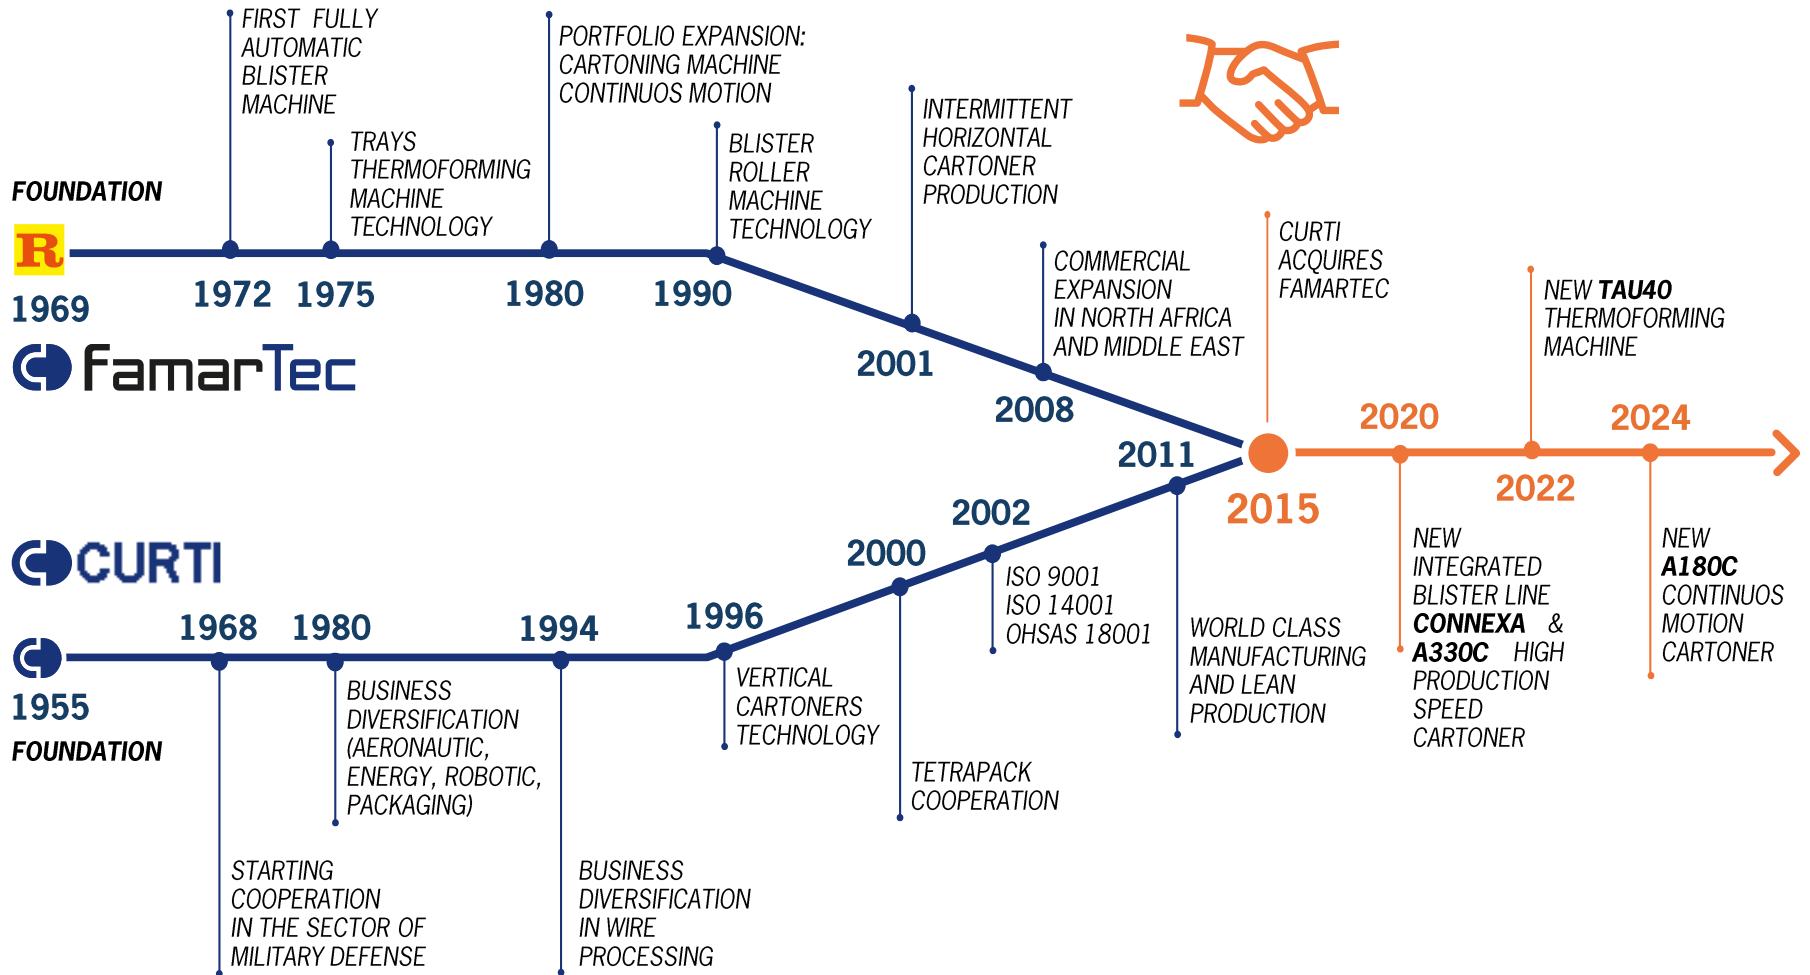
FOUNDATION

R

1969

FamarTec

FIRST FULLY AUTOMATIC BLISTER MACHINE

1972

TRAYS THERMOFORMING MACHINE TECHNOLOGY

1975

PORTFOLIO EXPANSION: CARTONING MACHINE CONTINUOS MOTION

1980

BLISTER ROLLER MACHINE TECHNOLOGY

1990

INTERMITTENT HORIZONTAL CARTONER PRODUCTION

2001

COMMERCIAL EXPANSION IN NORTH AFRICA AND MIDDLE EAST

2008

CURTI ACQUIRES FAMARTEC

2015

2020

NEW INTEGRATED BLISTER LINE **CONNEXA** & **A330C** HIGH PRODUCTION SPEED CARTONER

NEW **TAU40** THERMOFORMING MACHINE

2022

2024

NEW **A180C** CONTINUOS MOTION CARTONER

CURTI

1955

FOUNDATION

1968

STARTING COOPERATION IN THE SECTOR OF MILITARY DEFENSE

1980

BUSINESS DIVERSIFICATION (AERONAUTIC, ENERGY, ROBOTIC, PACKAGING)

1994

BUSINESS DIVERSIFICATION IN WIRE PROCESSING

1996

VERTICAL CARTONERS TECHNOLOGY

2000

TETRAPACK COOPERATION

2002

ISO 9001
ISO 14001
OHSAS 18001

2011

WORLD CLASS MANUFACTURING AND LEAN PRODUCTION